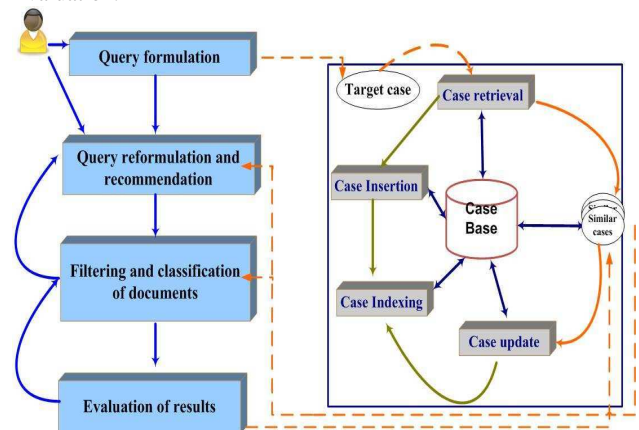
Query formulation

Query reformulation and recommendation

Filtering and classification of documents

Evaluation of results

Target case

Case retrieval

Case Insertion

Case Base

Similar cases

Case Indexing

Case update